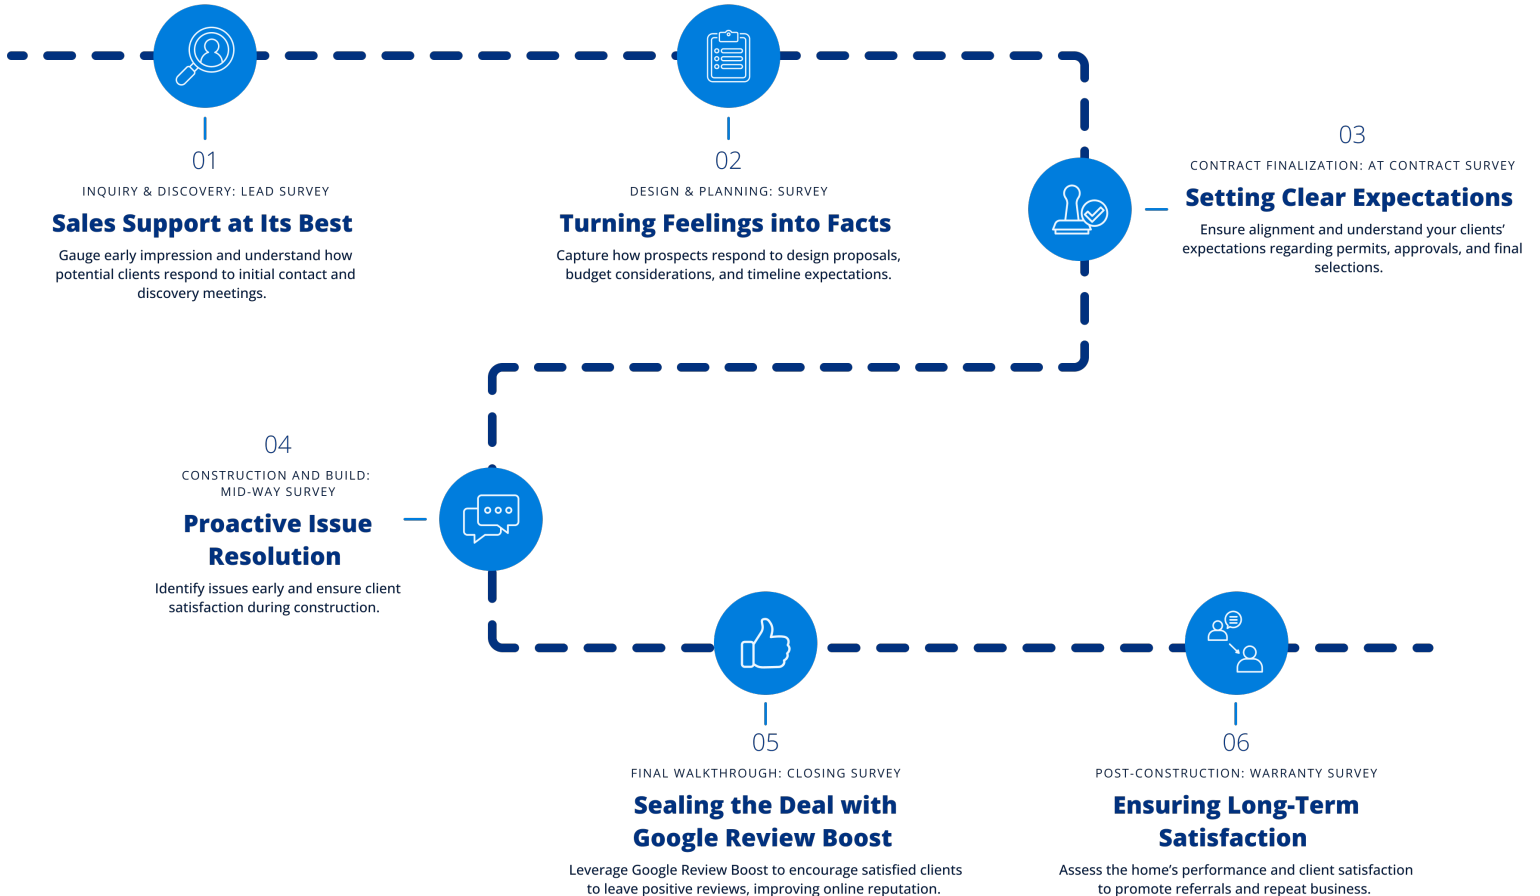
01

INQUIRY & DISCOVERY: LEAD SURVEY

Sales Support at Its Best

Gauge early impression and understand how potential clients respond to initial contact and discovery meetings.

02

DESIGN & PLANNING: SURVEY

Turning Feelings into Facts

Capture how prospects respond to design proposals, budget considerations, and timeline expectations.

03

CONTRACT FINALIZATION: AT CONTRACT SURVEY

Setting Clear Expectations

Ensure alignment and understand your clients' expectations regarding permits, approvals, and final selections.

04

CONSTRUCTION AND BUILD: MID-WAY SURVEY

Proactive Issue Resolution

Identify issues early and ensure client satisfaction during construction.

05

FINAL WALKTHROUGH: CLOSING SURVEY

Sealing the Deal with Google Review Boost

Leverage Google Review Boost to encourage satisfied clients to leave positive reviews, improving online reputation.

06

POST-CONSTRUCTION: WARRANTY SURVEY

Ensuring Long-Term Satisfaction

Assess the home's performance and client satisfaction to promote referrals and repeat business.